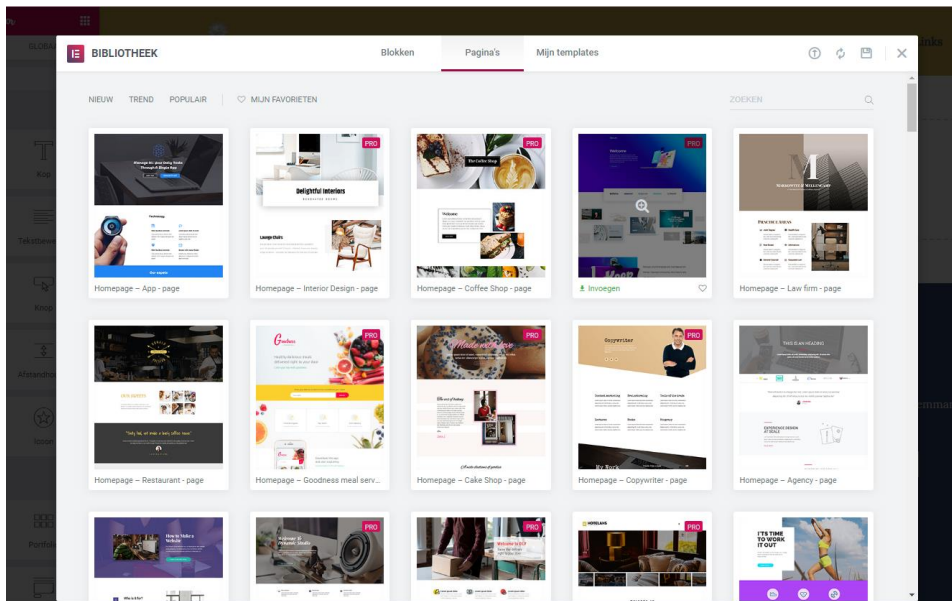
BIBLIOTHEEK

Blokken

Pagina's

Mijn templates

NIEUW TREND POPULAIR MIJN FAVORIETEN

ZOEKEN

Homepage – App - page

PRO
Delightful Interiors
Homepage – Interior Design - page

PRO
The Coffee Shop
Homepage – Coffee Shop - page

PRO
Invoegen

PRO
Homepage – Law firm - page

Homepage – Restaurant - page

PRO
Homepage – Goodness meal serv...

PRO
Homepage – Cake Shop - page

PRO
Copywriter
Homepage – Copywriter - page

THIS IS AN HEADING
Homepage – Agency - page

PRO

PRO

PRO

IT'S TIME TO WORK IT OUT

Kop

Tekstbewe

Knop

Afstandho

Icoon

Portfolio

GLOBA